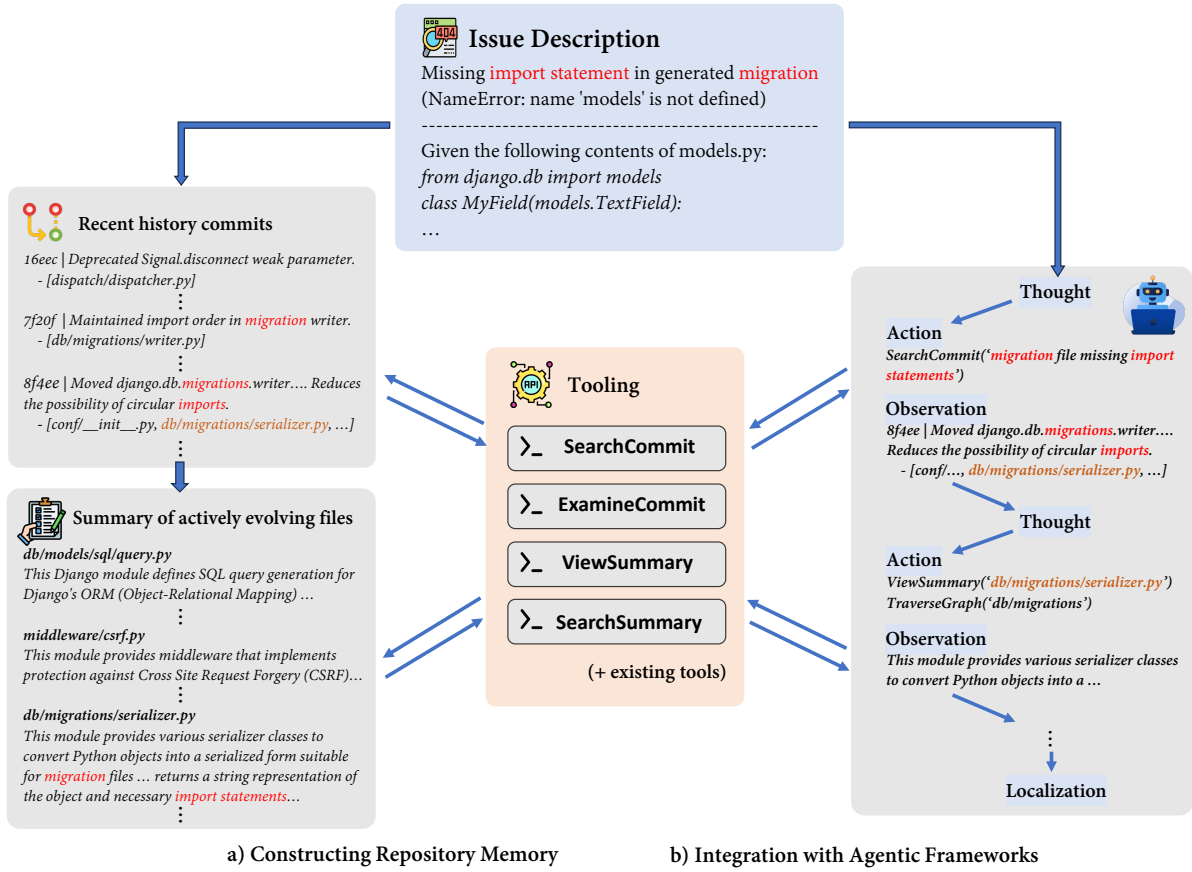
404

Issue Description

Missing import statement in generated migration
(NameError: name 'models' is not defined)

Given the following contents of models.py:
from django.db import models
class MyField(models.TextField):
…

Recent history commits

16eec | Deprecated Signal.disconnect weak parameter.
- [dispatch/dispatcher.py]
⋮
7f20f | Maintained import order in migration writer.
- [db/migrations/writer.py]
⋮
8f4ee | Moved django.db.migrations.writer…. Reduces the possibility of circular imports.
- [conf/__init__.py, db/migrations/serializer.py, …]
⋮

Summary of actively evolving files

db/models/sql/query.py
This Django module defines SQL query generation for Django's ORM (Object-Relational Mapping) …
⋮
middleware/csrf.py
This module provides middleware that implements protection against Cross Site Request Forgery (CSRF)…
⋮
db/migrations/serializer.py
This module provides various serializer classes to convert Python objects into a serialized form suitable for migration files … returns a string representation of the object and necessary import statements…
⋮

API

Tooling

>_ SearchCommit
>_ ExamineCommit
>_ ViewSummary
>_ SearchSummary
(+ existing tools)

Thought
Action
SearchCommit('migration file missing import statements')
Observation
8f4ee | Moved django.db.migrations.writer…. Reduces the possibility of circular imports.
- [conf/…, db/migrations/serializer.py, …]
Thought
Action
ViewSummary('db/migrations/serializer.py')
TraverseGraph('db/migrations')
Observation
This module provides various serializer classes to convert Python objects into a …
⋮
Localization

a) Constructing Repository Memory

b) Integration with Agentic Frameworks